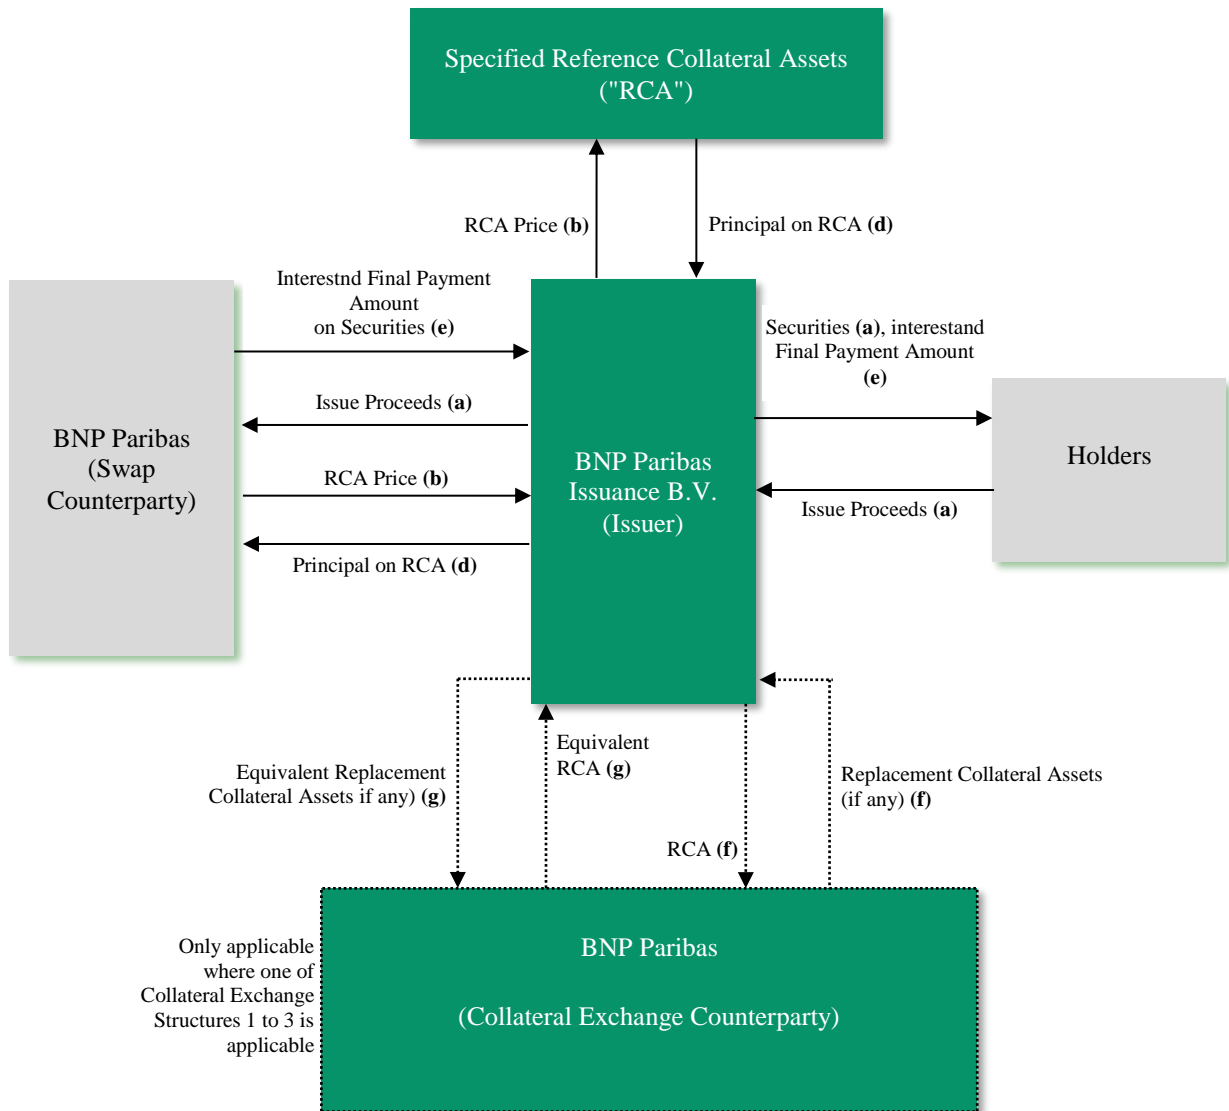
Specified Reference Collateral Assets ("RCA")

RCA Price **(b)**

Principal on RCA **(d)**

Interestnd Final Payment Amount on Securities **(e)**

Securities **(a)**, interestand Final Payment Amount **(e)**

BNP Paribas (Swap Counterparty)

Issue Proceeds **(a)**

RCA Price **(b)**

Principal on RCA **(d)**

BNP Paribas Issuance B.V. (Issuer)

Holders

Issue Proceeds **(a)**

Equivalent Replacement Collateral Assets if any) **(g)**

Equivalent RCA **(g)**

RCA **(f)**

Replacement Collateral Assets (if any) **(f)**

Only applicable where one of Collateral Exchange Structures 1 to 3 is applicable

BNP Paribas

(Collateral Exchange Counterparty)